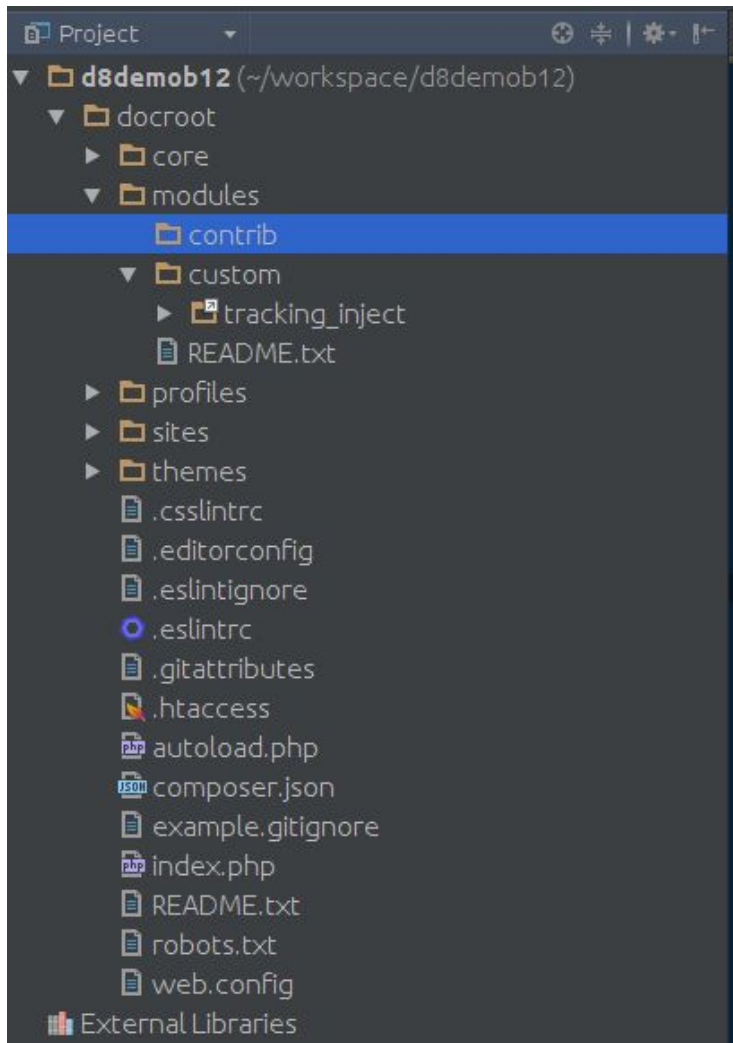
Project

d8demob12 (~/workspace/d8demob12)

docroot

core

modules

contrib

custom

tracking_inject

README.txt

profiles

sites

themes

.csslintrc

.editorconfig

.eslintignore

.eslintrc

.gitattributes

.htaccess

autoload.php

composer.json

example.gitignore

index.php

README.txt

robots.txt

web.config

External Libraries